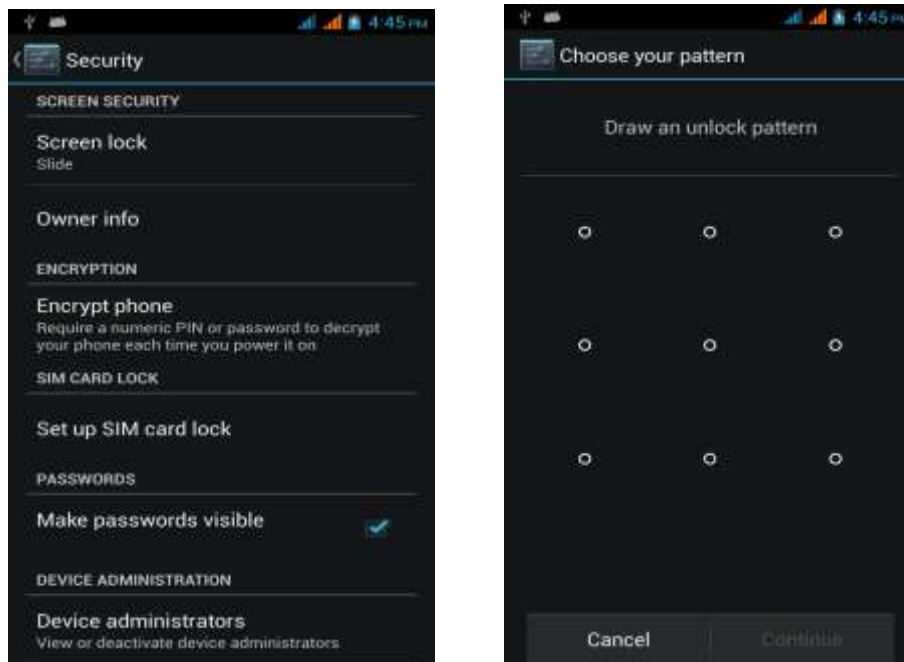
4:45 PM

Security

SCREEN SECURITY

Screen lock
Slide

Owner info

ENCRYPTION

Encrypt phone
Require a numeric PIN or password to decrypt your phone each time you power it on

SIM CARD LOCK

Set up SIM card lock

PASSWORDS

Make passwords visible

DEVICE ADMINISTRATION

Device administrators
View or deactivate device administrators

4:45

Choose your pattern

Draw an unlock pattern

Cancel

Continue